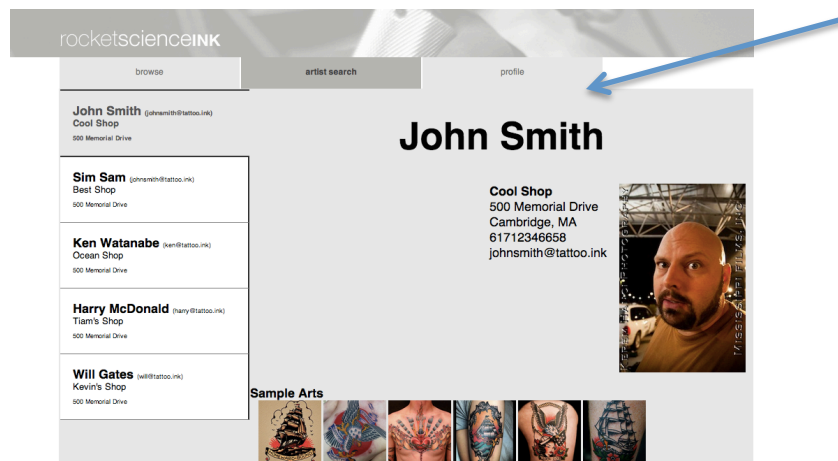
rocketscienceINK

browse | artist search | profile

John Smith (johnsmith@tattoo.ink)
Cool Shop
500 Memorial Drive

Sim Sam (johnsmith@tattoo.ink)
Best Shop
500 Memorial Drive

Ken Watanabe (ken@tattoo.ink)
Ocean Shop
500 Memorial Drive

Harry McDonald (harry@tattoo.ink)
Tiam's Shop
500 Memorial Drive

Will Gates (will@tattoo.ink)
Kevin's Shop
500 Memorial Drive

John Smith

Cool Shop
500 Memorial Drive
Cambridge, MA
61712346658
johnsmith@tattoo.ink

MISSISSIPPI FILMS INC

Sample Arts